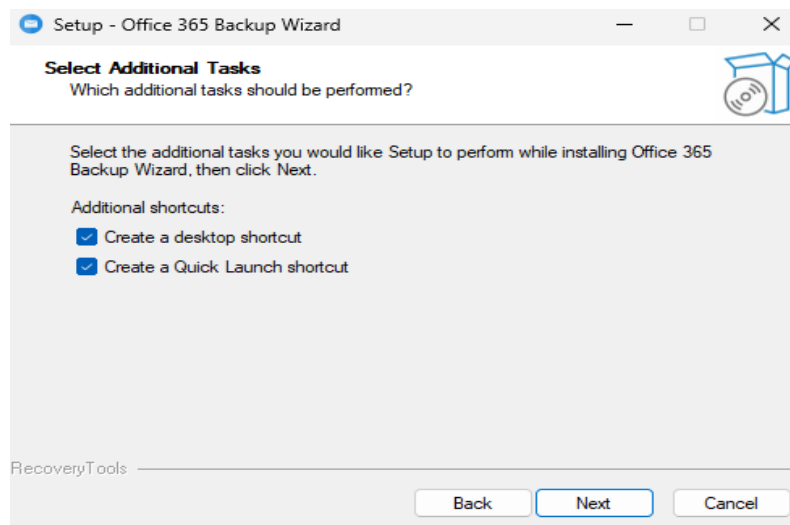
Setup - Office 365 Backup Wizard

Select Additional Tasks
Which additional tasks should be performed?

Select the additional tasks you would like Setup to perform while installing Office 365 Backup Wizard, then click Next.

Additional shortcuts:

Create a desktop shortcut

Create a Quick Launch shortcut

RecoveryTools

Back
Next
Cancel